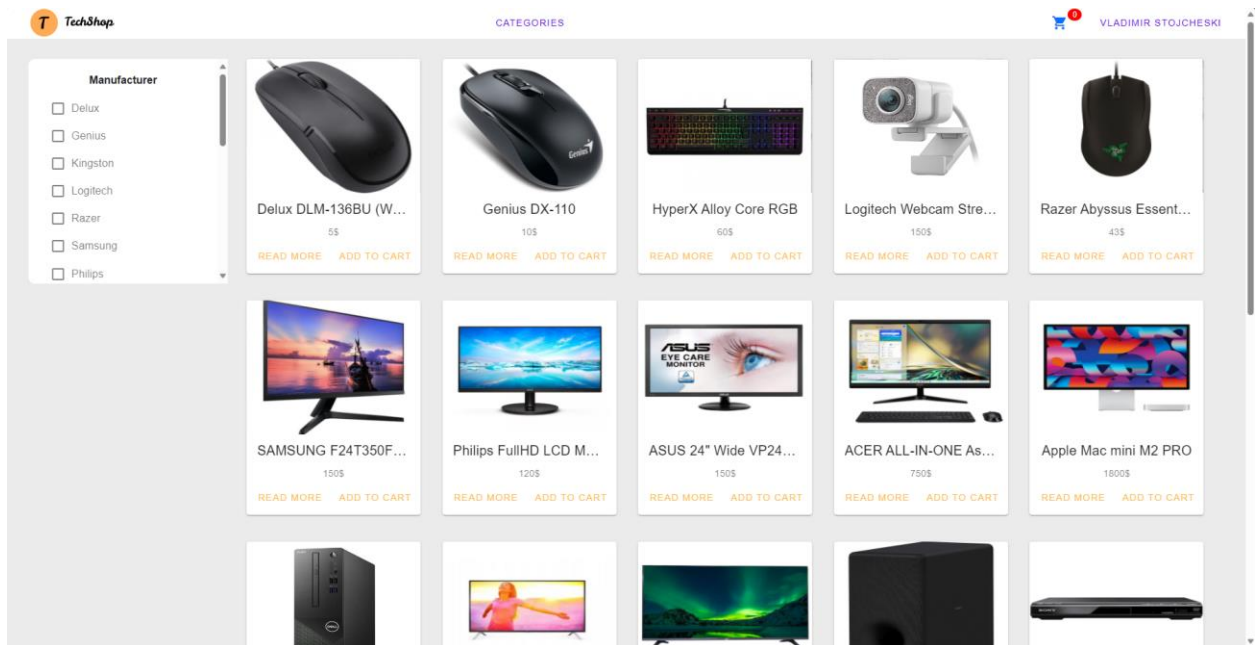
T TechShop

CATEGORIES

0

VLADIMIR STOJCHESKI

Manufacturer

Delux

Genius

Kingston

Logitech

Razer

Samsung

Philips

Genius

Delux DLM-136BU (W...
5$
READ MORE ADD TO CART

Genius DX-110
10$
READ MORE ADD TO CART

HyperX Alloy Core RGB
60$
READ MORE ADD TO CART

Logitech Webcam Stre...
150$
READ MORE ADD TO CART

Razer Abyssus Essent...
43$
READ MORE ADD TO CART

SAMSUNG F24T350F...
150$
READ MORE ADD TO CART

Philips FullHD LCD M...
120$
READ MORE ADD TO CART

ASUS
EYE CARE MONITOR

ASUS 24" Wide VP24...
150$
READ MORE ADD TO CART

ACER ALL-IN-ONE As...
750$
READ MORE ADD TO CART

Apple Mac mini M2 PRO
1800$
READ MORE ADD TO CART

SONY